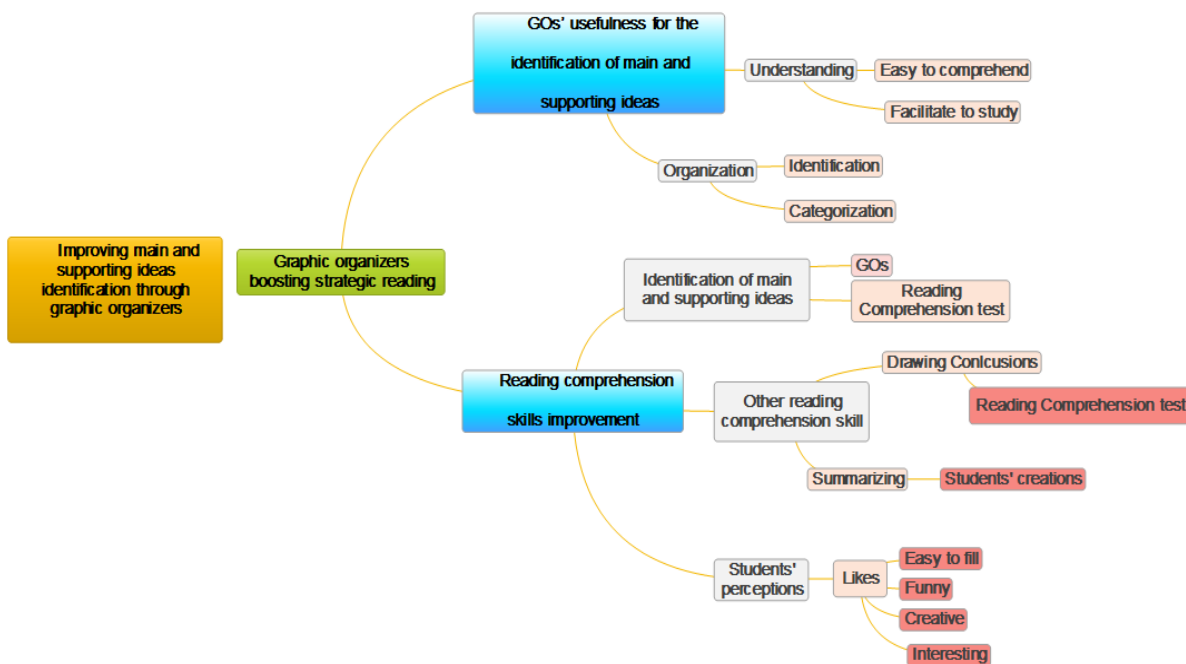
Improving main and supporting ideas identification through graphic organizers

Graphic organizers boosting strategic reading

GOs' usefulness for the identification of main and supporting ideas

Understanding

Easy to comprehend

Facilitate to study

Organization

Identification

Categorization

Reading comprehension skills improvement

Identification of main and supporting ideas

GOs

Reading Comprehension test

Other reading comprehension skill

Drawing Conlcusions

Reading Comprehension test

Summarizing

Students' creations

Students' perceptions

Likes

Easy to fill

Funny

Creative

Interesting